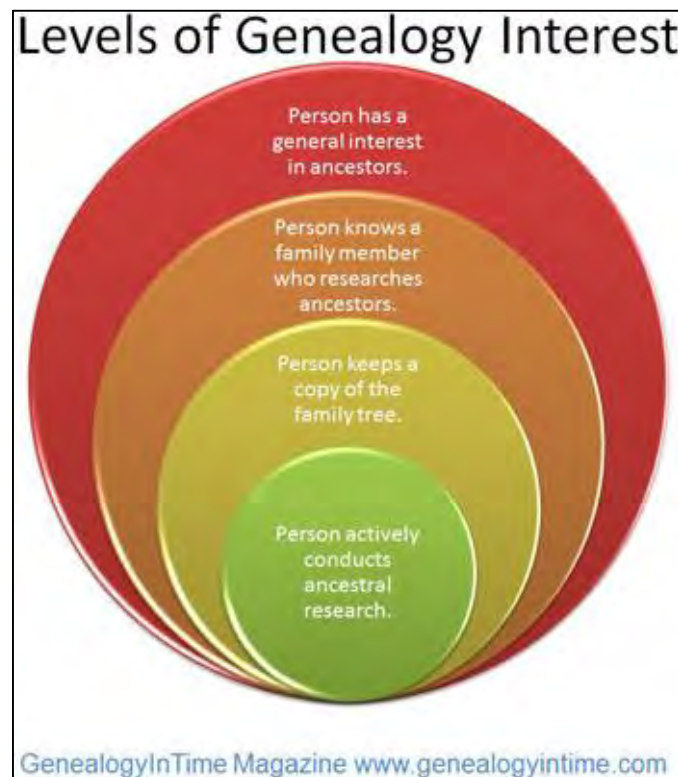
Levels of Genealogy Interest

Person has a general interest in ancestors.

Person knows a family member who researches ancestors.

Person keeps a copy of the family tree.

Person actively conducts ancestral research.

GenealogyInTime Magazine www.genealogyintime.com